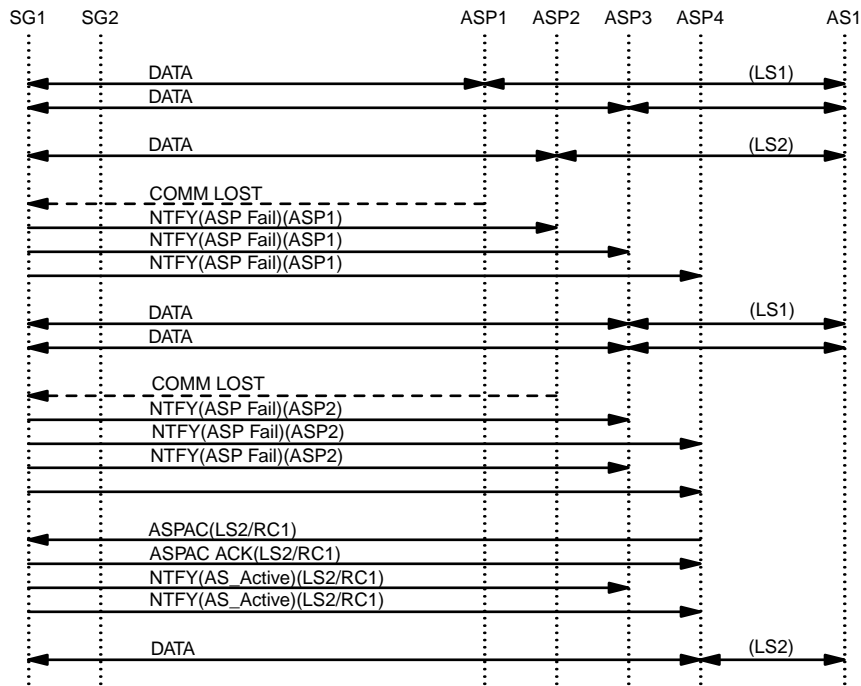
SG1 SG2 ASP1 ASP2 ASP3 ASP4 AS1

DATA (LS1)
DATA

DATA (LS2)

COMM LOST
NTFY(ASP Fail)(ASP1)
NTFY(ASP Fail)(ASP1)
NTFY(ASP Fail)(ASP1)

DATA (LS1)
DATA

COMM LOST
NTFY(ASP Fail)(ASP2)
NTFY(ASP Fail)(ASP2)
NTFY(ASP Fail)(ASP2)

ASPAC(LS2/RC1)
ASPAC ACK(LS2/RC1)
NTFY(AS_Active)(LS2/RC1)
NTFY(AS_Active)(LS2/RC1)

DATA (LS2)